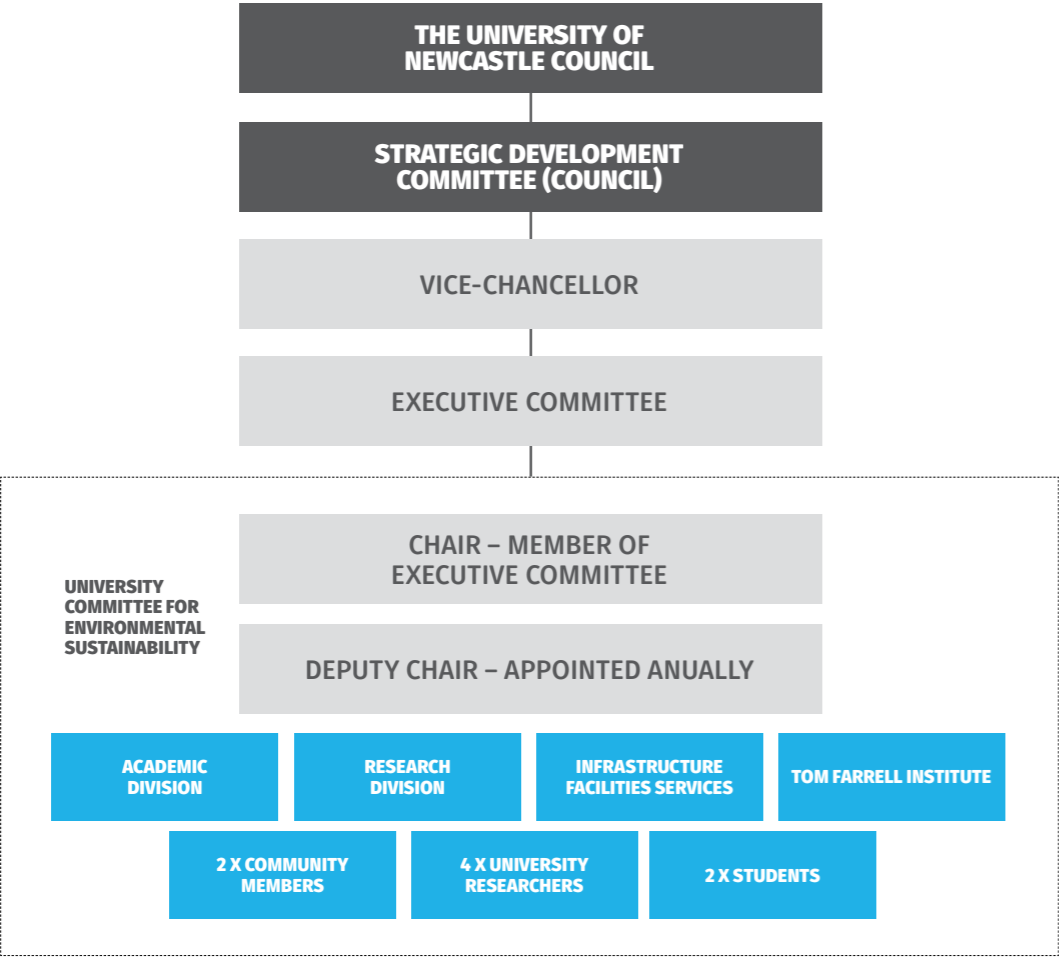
THE UNIVERSITY OF NEWCASTLE COUNCIL

STRATEGIC DEVELOPMENT COMMITTEE (COUNCIL)

VICE-CHANCELLOR

EXECUTIVE COMMITTEE

UNIVERSITY COMMITTEE FOR ENVIRONMENTAL SUSTAINABILITY

CHAIR – MEMBER OF EXECUTIVE COMMITTEE

DEPUTY CHAIR – APPOINTED ANUALLY

ACADEMIC DIVISION

RESEARCH DIVISION

INFRASTRUCTURE FACILITIES SERVICES

TOM FARRELL INSTITUTE

2 X COMMUNITY MEMBERS

4 X UNIVERSITY RESEARCHERS

2 X STUDENTS